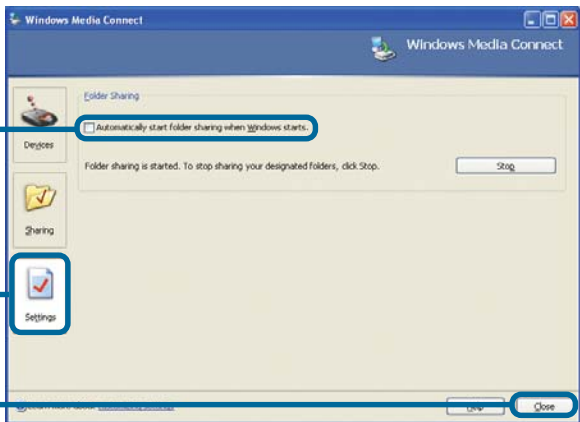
Windows Media Connect

Windows Media Connect

Devices

Sharing

Settings

Folder Sharing

Automatically start folder sharing when Windows starts.

Folder sharing is started. To stop sharing your designated folders, click Stop.

Stop

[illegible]

Help

Close